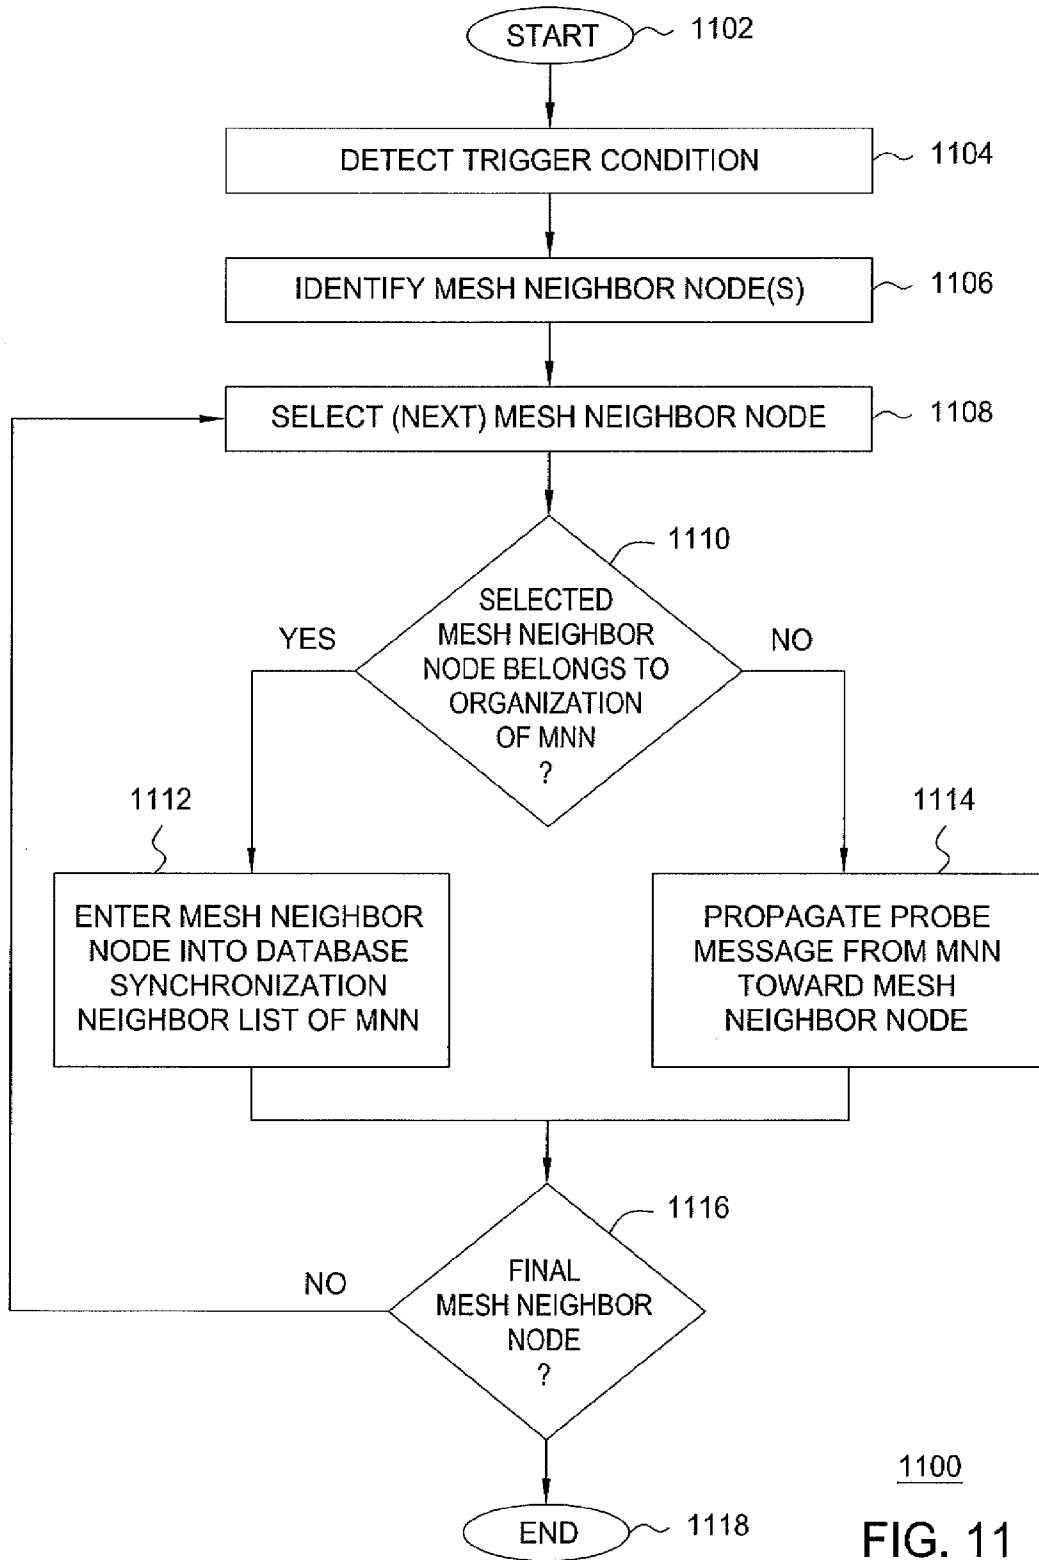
START
1102

DETECT TRIGGER CONDITION
1104

IDENTIFY MESH NEIGHBOR NODE(S)
1106

SELECT (NEXT) MESH NEIGHBOR NODE
1108

1110
SELECTED MESH NEIGHBOR NODE BELONGS TO ORGANIZATION OF MNN ?

YES

NO

1112
ENTER MESH NEIGHBOR NODE INTO DATABASE SYNCHRONIZATION NEIGHBOR LIST OF MNN

1114
PROPAGATE PROBE MESSAGE FROM MNN TOWARD MESH NEIGHBOR NODE

1116
FINAL MESH NEIGHBOR NODE ?

NO

1100

END
1118

FIG. 11